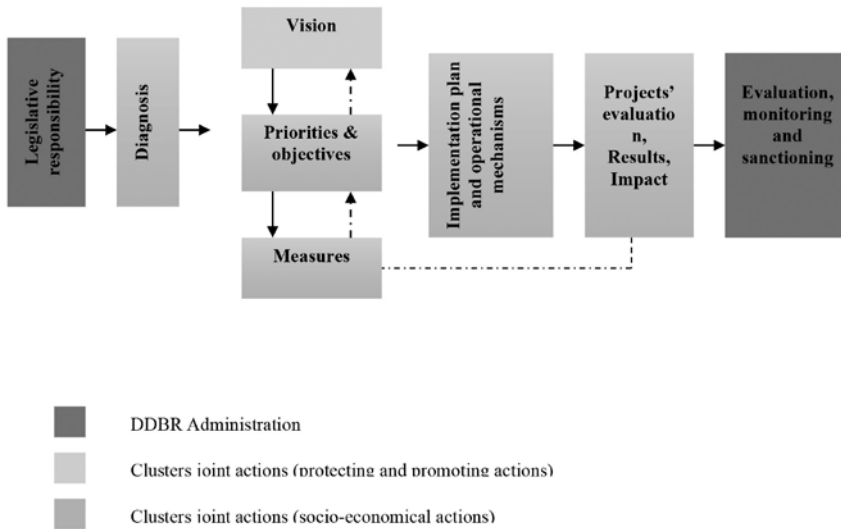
Legislative responsibility

Diagnosis

Vision

Priorities & objectives

Measures

Implementation plan and operational mechanisms

Projects' evaluation, Results, Impact

Evaluation, monitoring and sanctioning

DDBR Administration

Clusters joint actions (protecting and promoting actions)

Clusters joint actions (socio-economical actions)